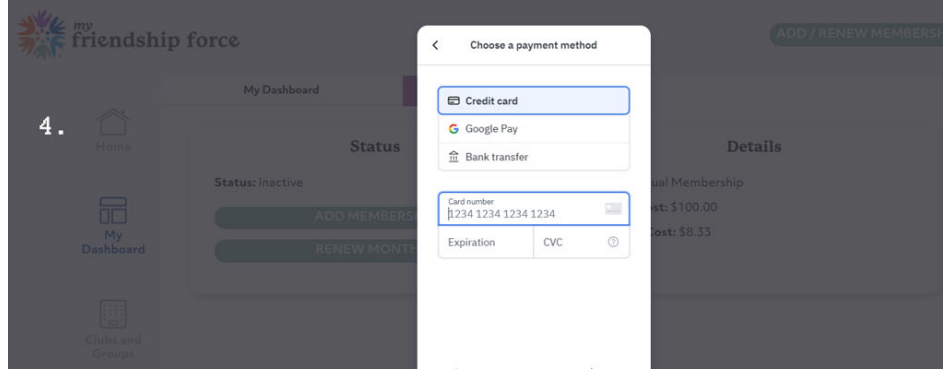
my friendship force

ADD / RENEW MEMBERSH

4.

Home

My Dashboard

Clubs and Groups

My Dashboard

Status

Status: Inactive

ADD MEMBERSH

RENEW MONTH

Details

ual Membership

st: $100.00

Cost: $8.33

<

Choose a payment method

Credit card

Google Pay

Bank transfer

Card number

1234 1234 1234 1234

Expiration

CVC